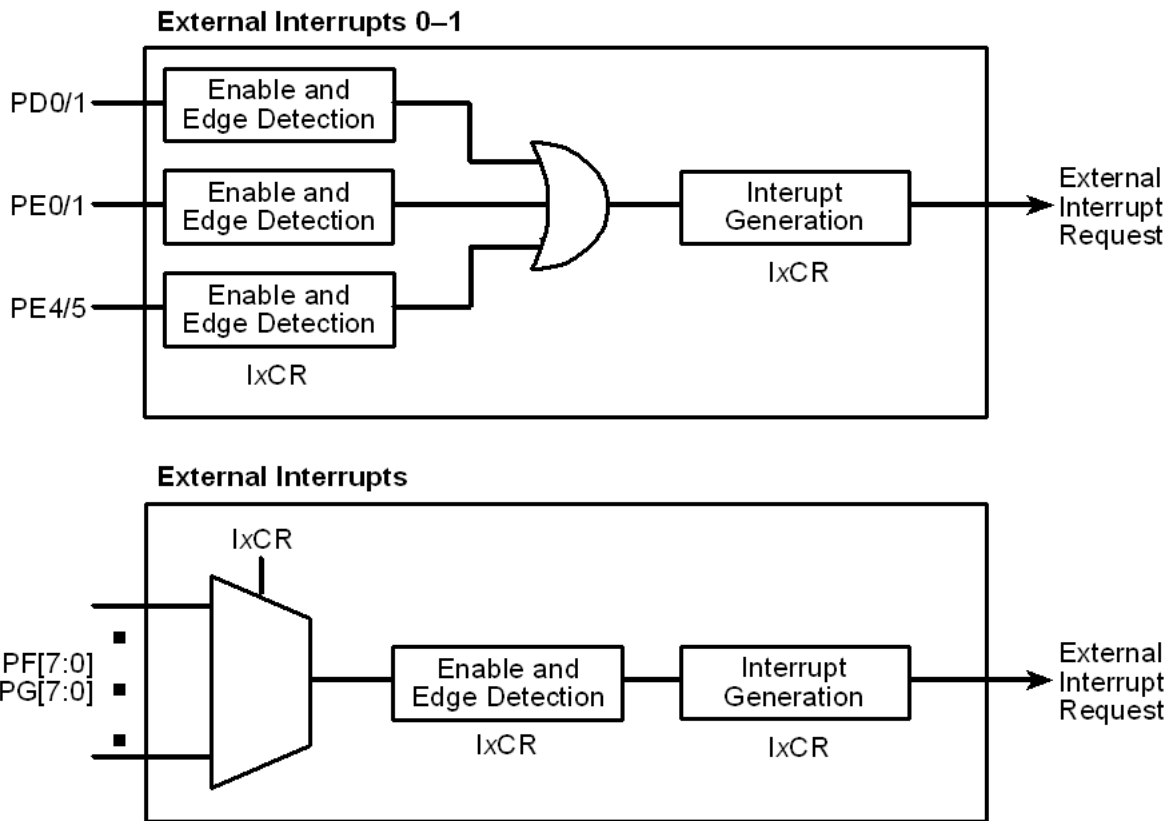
External Interrupts 0–1

PD0/1

Enable and Edge Detection

PE0/1

Enable and Edge Detection

PE4/5

Enable and Edge Detection

IxCR

Interupt Generation

IxCR

External Interrupt Request

External Interrupts

IxCR

PF[7:0]
PG[7:0]

Enable and Edge Detection

IxCR

Interupt Generation

IxCR

External Interrupt Request